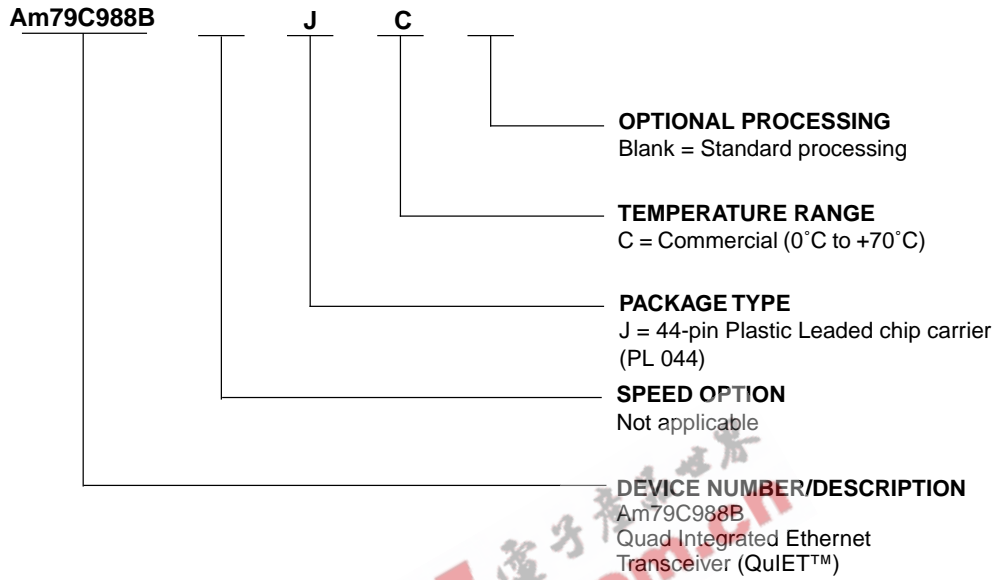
Am79C988B J C

OPTIONAL PROCESSING
Blank = Standard processing

TEMPERATURE RANGE
C = Commercial (0˚C to +70˚C)

PACKAGE TYPE
J = 44-pin Plastic Leaded chip carrier (PL 044)

SPEED OPTION
Not applicable

DEVICE NUMBER/DESCRIPTION
Am79C988B
Quad Integrated Ethernet Transceiver (QuIET™)